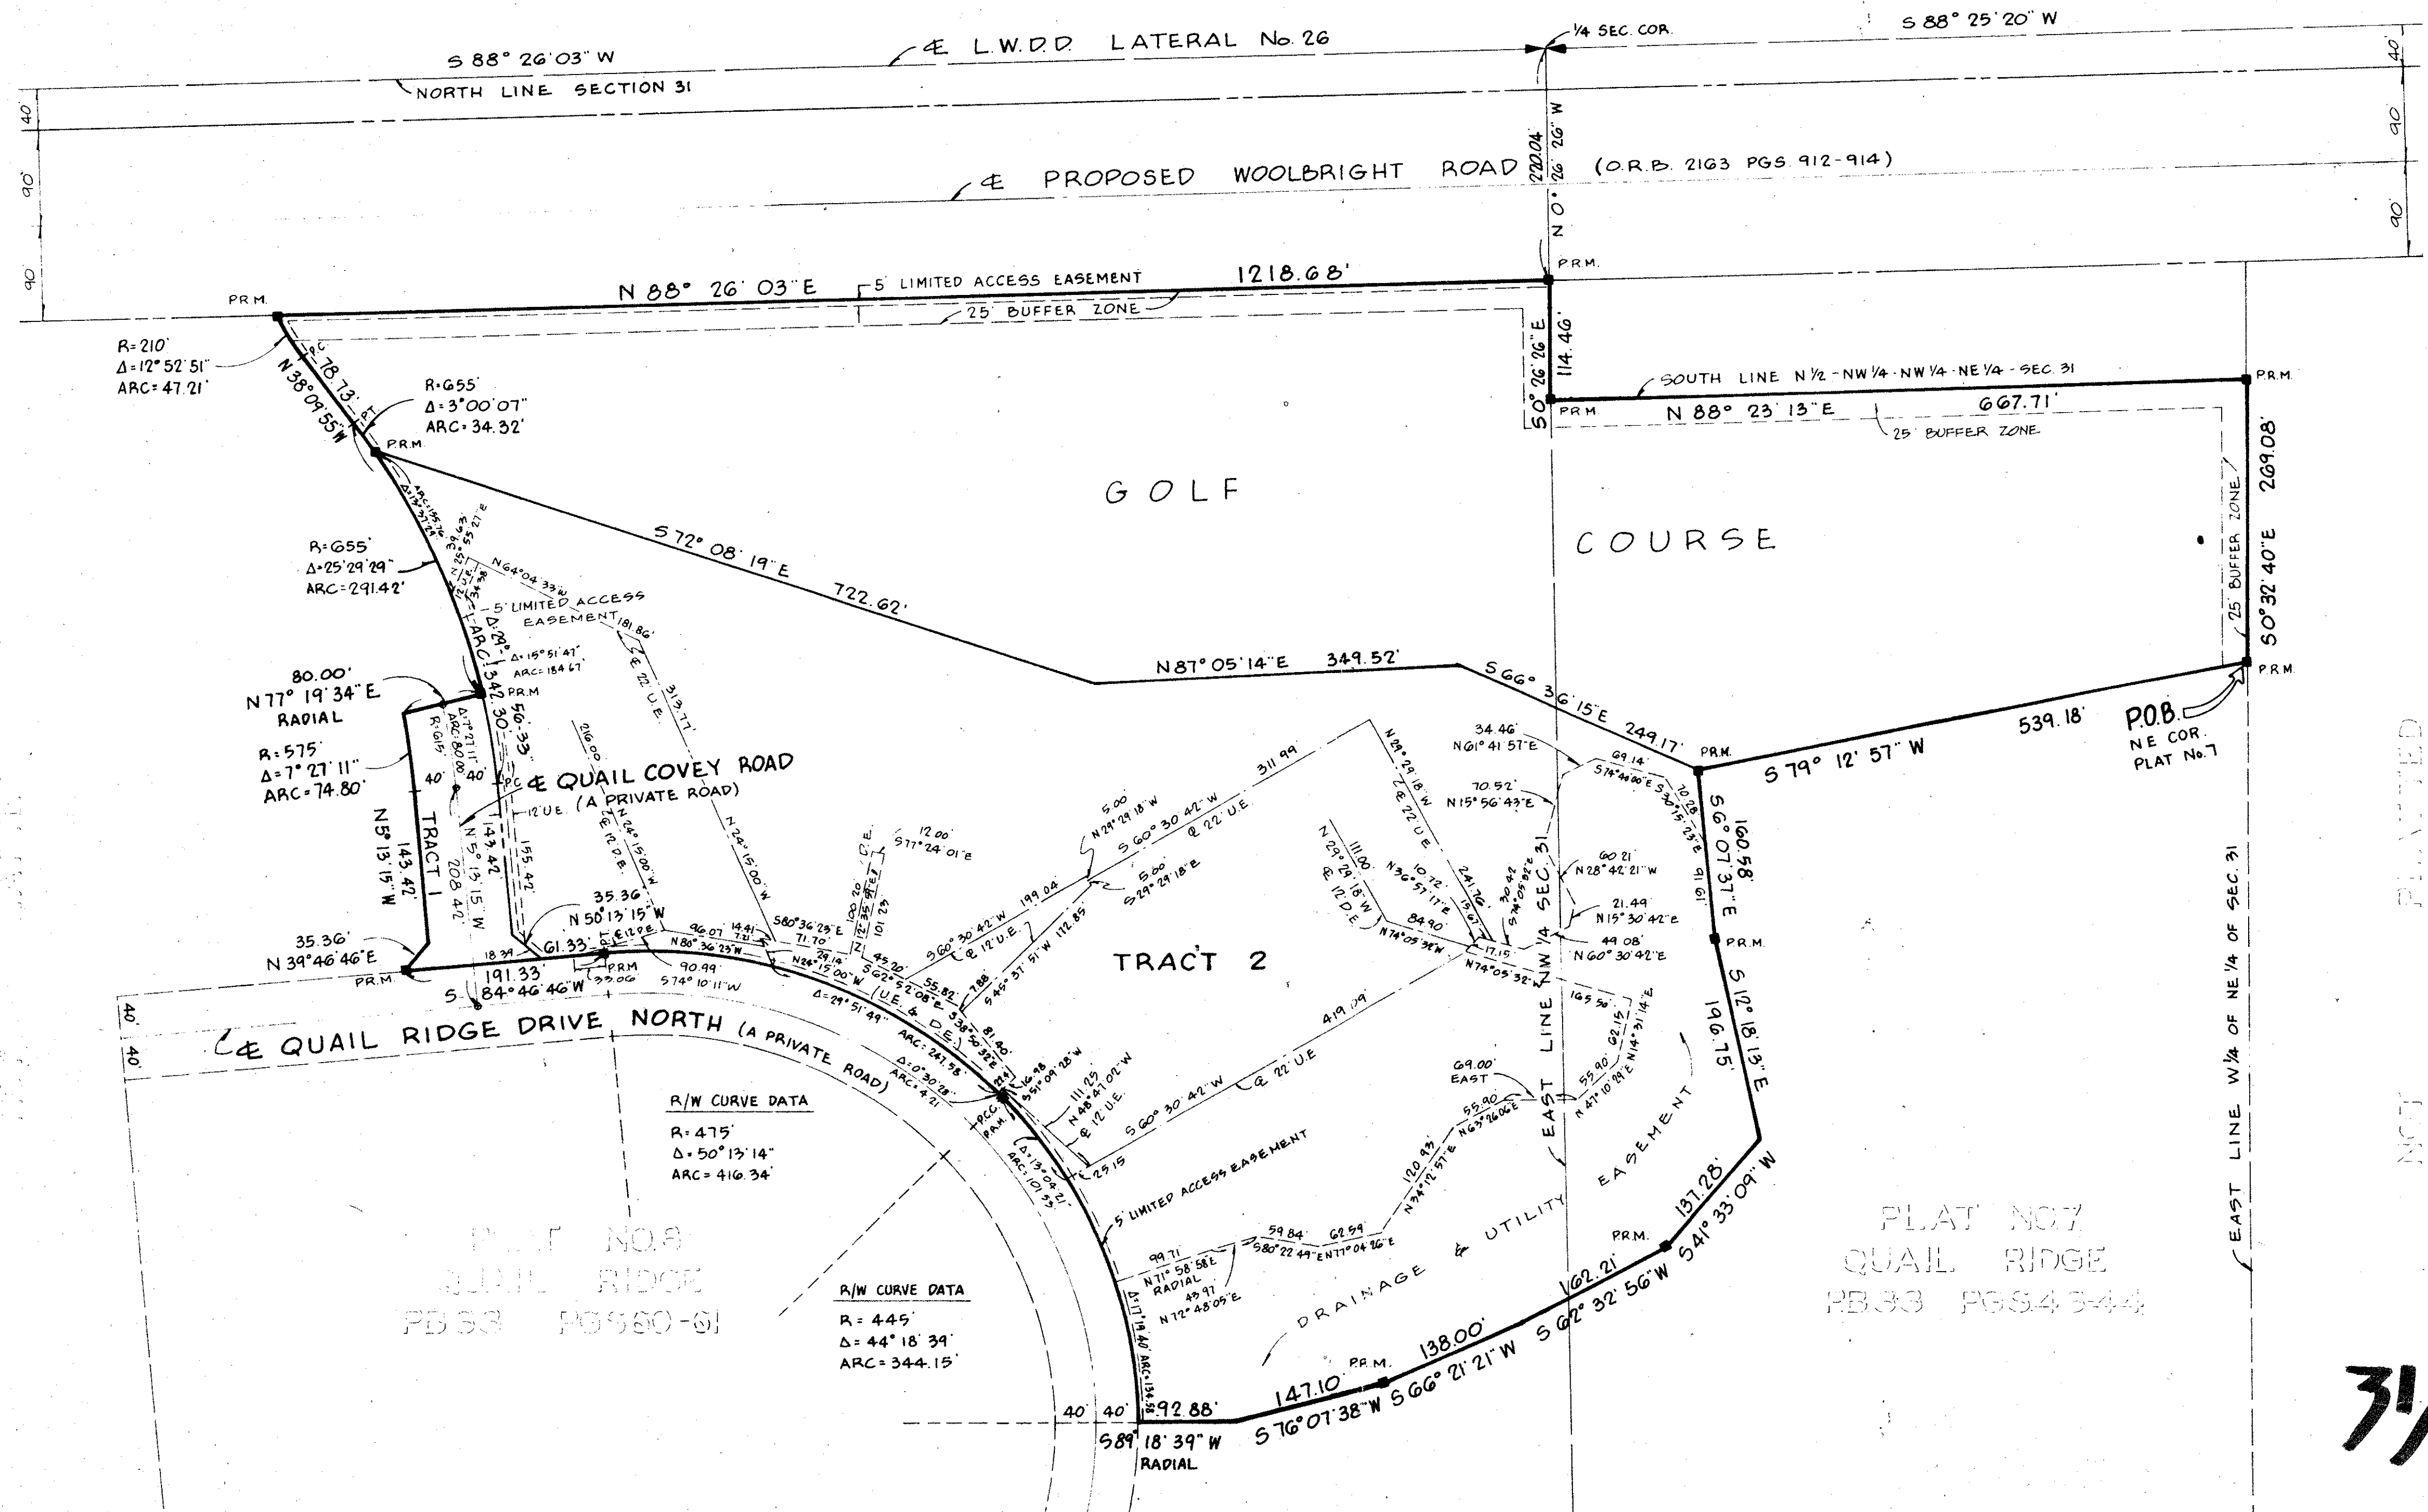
S 88° 26' 03" W

℄ L.W.D.D. LATERAL No. 26

1/4 SEC. COR.

S 88° 25' 20" W

NORTH LINE SECTION 31

40
90
90

40
90
90

℄ PROPOSED WOOLBRIGHT ROAD

N 0° 26' 26" W 220.04

(O.R.B. 2163 PGS. 912-914)

P.R.M.

P.R.M.

N 88° 26' 03" E

5' LIMITED ACCESS EASEMENT

1218.68'

25' BUFFER ZONE

S 0° 26' 26" E 114.46'

SOUTH LINE N 1/2 - NW 1/4 - NW 1/4 - NE 1/4 - SEC. 31

P.R.M.

P.R.M.

N 88° 23' 13" E

667.71'

25' BUFFER ZONE

R=210'
Δ=12° 52' 51"
ARC=47.21'

N 38° 09' 55" W

78.73'

PC

PT

R=655'
Δ=3° 00' 07"
ARC=34.32'

P.R.M.

GOLF

COURSE

S 0° 32' 40" E 269.08'

25' BUFFER ZONE

S 72° 08' 19" E

722.62'

R=655'
Δ=25° 29' 29"
ARC=291.42'

N 64° 04' 33" W

5' LIMITED ACCESS EASEMENT

181.86'

Δ=15° 51' 47"
ARC=184.67

℄ 22' U.E.

313.77'

ARC 342.30'

P.R.M.

N 87° 05' 14" E

349.52'

S 66° 36' 15" E

249.17'

P.R.M.

P.R.M.

P.O.B.
NE COR.
PLAT No. 7

539.18'

S 79° 12' 57" W

80.00'
N 77° 19' 34" E
RADIAL

R=575'
Δ=7° 27' 11"
ARC=74.80'

R=615'
ARC 80.00'

40'

40'

56.33'

PC

℄ QUAIL COVEY ROAD
(A PRIVATE ROAD)

12' U.E.

216.00'

N 24° 15' 00" W

℄ 12' D.E.

N 24° 15' 00" W

N 5° 13' 15" W 143.42'

TRACT 1

N 5° 13' 15" W

208.42'

143.42'

155.42'

35.36'
N 50° 13' 15" W

35.36'
N 39° 46' 46" E

P.R.M.

18.39'

61.33'

PT

℄ 12' D.E.

P.R.M.

191.33'

S 84° 46' 46" W

33.06'

S 74° 10' 11" W

90.99'

96.07'

N 80° 36' 23" W

14.41

S 80° 36' 23" E

71.70'

N 24° 15' 00" W

45.20'

S 62° 52' 08" E

(U.E. & D.E.)

55.82'

Δ=29° 51' 49"

ARC: 247.98'

Δ=0° 30' 28"

ARC: 4.21'

81.40'

12.00'
S 77° 24' 01" E

S 60° 30' 42" W 199.04

℄ 12' U.E.

S 45° 37' 51" W 172.85'

5.00
N 29° 29' 18" W

S 60° 30' 42" W

311.99'

℄ 22' U.E.

5.00
S 29° 29' 18" E

N 29° 29' 18" W

℄ 22' U.E.

TRACT 2

N 29° 29' 18" W

111.00'

℄ 12' D.E.

N 36° 57' 17" E

10.72'

241.76'

84.90

N 74° 05' 38" W

17.15

N 74° 05' 32" W

34.46'
N 61° 41' 57" E

70.52'
N 15° 56' 43" E

69.14
S 74° 40' 00" E

S 30° 15' 23" E

10.28

91.61'

S 6° 07' 37" E

160.58'

P.R.M.

60.21
N 28° 42' 21" W

21.49
N 15° 30' 42" E

49.08'
N 60° 30' 42" E

165.50'

S 12° 18' 13" E

196.75'

419.09'

℄ 22' U.E.

S 60° 30' 42" W

111.25
N 48° 47' 02" W

℄ 12' U.E.

16.98
S 51° 09' 28" W

P.C.C.
P.R.M.

Δ=13° 04' 21"
ARC: 107.53'

25.15

5' LIMITED ACCESS EASEMENT

69.00'
EAST

55.90
N 63° 26' 06" E

55.90
N 47° 10' 29" E

62.15
N 14° 31' 14" E

EAST LINE NW 1/4 SEC. 31

EASEMENT

UTILITY

&

DRAINAGE

120.93'
N 34° 12' 57" E

59.84
S 80° 22' 49" E

62.59
N 77° 04' 26" E

99.71
N 71° 58' 58" E
RADIAL

43.97
N 72° 48' 05" E

Δ=17° 19' 40"
ARC=134.58

R/W CURVE DATA
R=475'
Δ=50° 13' 14"
ARC=416.34'

R/W CURVE DATA
R=445'
Δ=44° 18' 39"
ARC=344.15'

℄ QUAIL RIDGE DRIVE NORTH (A PRIVATE ROAD)

40'
40'

PLAT NO. 8
QUAIL RIDGE
PB 33 PGS 60-61

40'
40'

92.88'

S 89° 18' 39" W
RADIAL

147.10'

S 76° 07' 38" W

P.R.M.

138.00'

S 66° 21' 21" W

162.21'

S 62° 32' 56" W

P.R.M.

137.28'

S 41° 33' 09" W

PLAT NO. 7
QUAIL RIDGE
PB 33 PGS 43-44

EAST LINE W 1/4 OF NE 1/4 OF SEC. 31

PLATTED

NOT

31